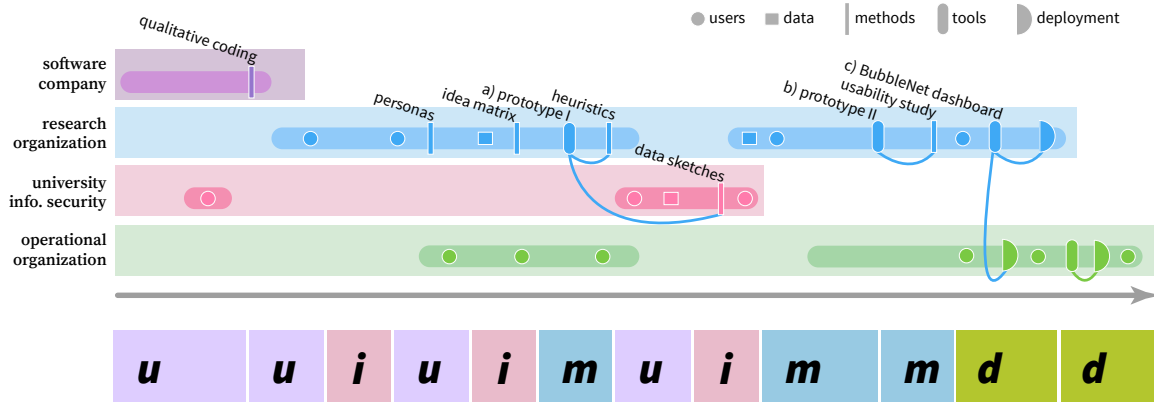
users data methods tools deployment

qualitative coding

software company

personas
idea matrix
a) prototype I
heuristics
b) prototype II
c) BubbleNet dashboard
usability study

research organization

data sketches

university info. security

operational organization

| u | u | i | u | i | m | u | i | m | m | d | d |
|---|---|---|---|---|---|---|---|---|---|---|---|